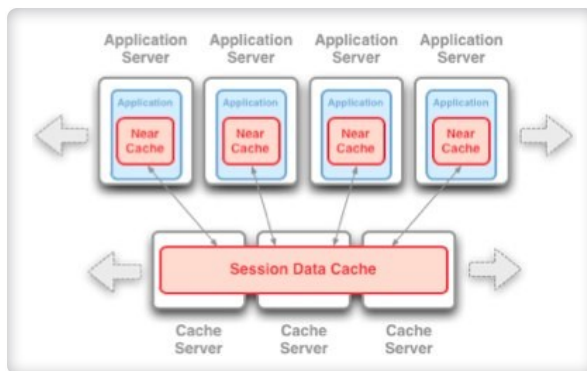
Application Server

Application Server

Application Server

Application Server

Application

Near Cache

Application

Near Cache

Application

Near Cache

Application

Near Cache

Session Data Cache

Cache Server

Cache Server

Cache Server